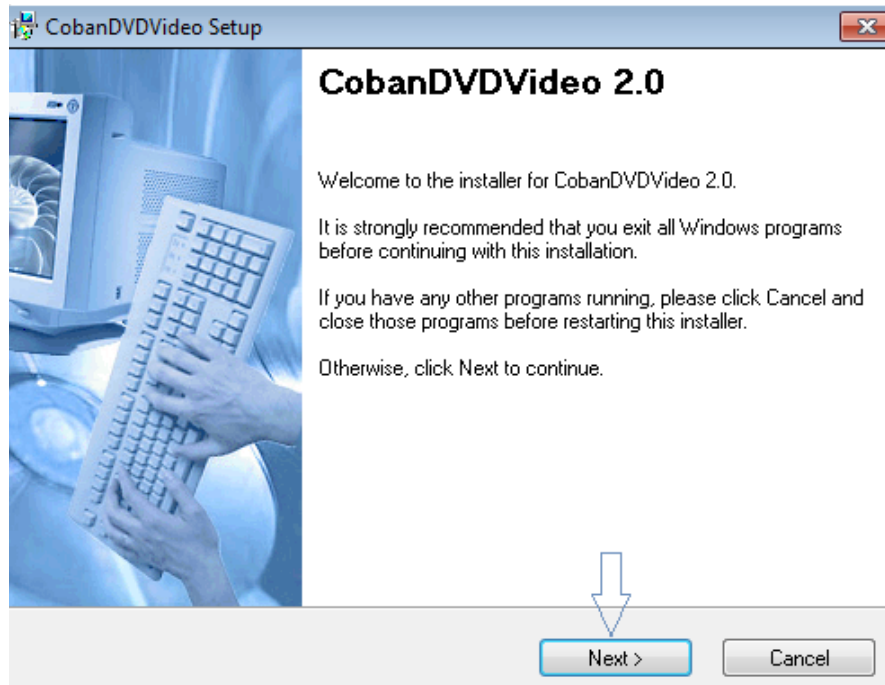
CobanDVDVideo Setup

CobanDVDVideo 2.0

Welcome to the installer for CobanDVDVideo 2.0.

It is strongly recommended that you exit all Windows programs before continuing with this installation.

If you have any other programs running, please click Cancel and close those programs before restarting this installer.

Otherwise, click Next to continue.

Next >

Cancel